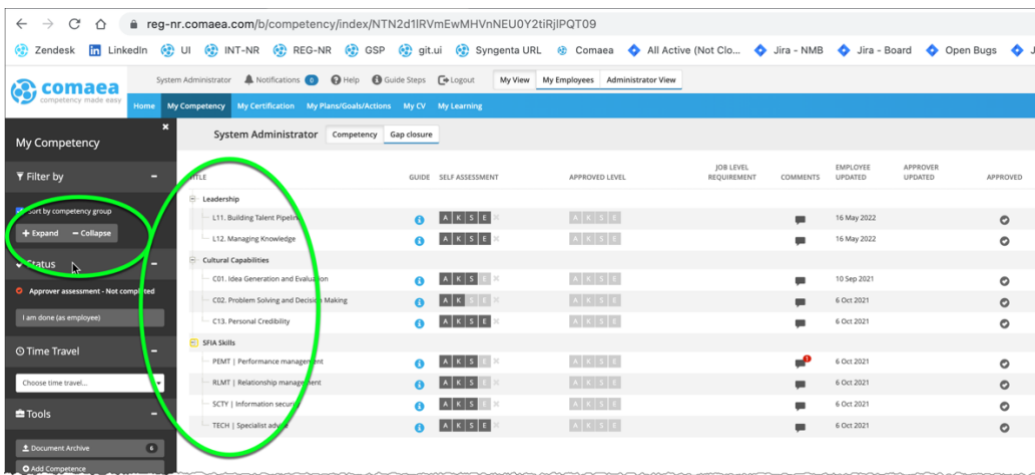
reg-nr.comaea.com/b/competency/index/NTN2d1lRVmEwMHVnNEU0Y2tiRjlPQT09

Zendesk LinkedIn UI INT-NR REG-NR GSP git.ui Syngenta URL Comaea All Active (Not Clo... Jira - NMB Jira - Board Open Bugs J

comaea
competency made easy

System Administrator Notifications 0 Help Guide Steps Logout My View My Employees Administrator View

Home My Competency My Certification My Plans/Goals/Actions My CV My Learning

My Competency

Filter by

Sort by competency group

+ Expand − Collapse

Status

Approver assessment - Not completed

I am done (as employee)

Time Travel

Choose time travel...

Tools

Document Archive 6

Add Competence

System Administrator Competency Gap closure

| TITLE | GUIDE | SELF ASSESSMENT | APPROVED LEVEL | JOB LEVEL REQUIREMENT | COMMENTS | EMPLOYEE UPDATED | APPROVER UPDATED | APPROVED |
|---|---|---|---|---|---|---|---|---|
| Leadership | | | | | | | | |
| L11. Building Talent Pipeline | | A K S E | A K S E | | | 16 May 2022 | | |
| L12. Managing Knowledge | | A K S E | A K S E | | | 16 May 2022 | | |
| Cultural Capabilities | | | | | | | | |
| C01. Idea Generation and Evaluation | | A K S E | A K S E | | | 10 Sep 2021 | | |
| C02. Problem Solving and Decision Making | | A K S E | A K S E | | | 6 Oct 2021 | | |
| C13. Personal Credibility | | A K S E | A K S E | | | 6 Oct 2021 | | |
| SFIA Skills | | | | | | | | |
| PEMT \| Performance management | | A K S E | A K S E | | 1 | 6 Oct 2021 | | |
| RLMT \| Relationship management | | A K S E | A K S E | | | 6 Oct 2021 | | |
| SCTY \| Information security | | A K S E | A K S E | | | 6 Oct 2021 | | |
| TECH \| Specialist advice | | A K S E | A K S E | | | 6 Oct 2021 | | |